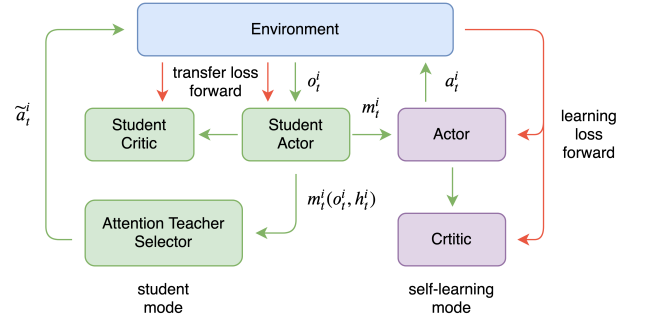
Environment

$\tilde{a}_t^i$

transfer loss forward

$o_t^i$

$a_t^i$

learning loss forward

Student Critic

Student Actor

$m_t^i$

Actor

$m_t^i(o_t^i, h_t^i)$

Attention Teacher Selector

Crtitic

student mode

self-learning mode